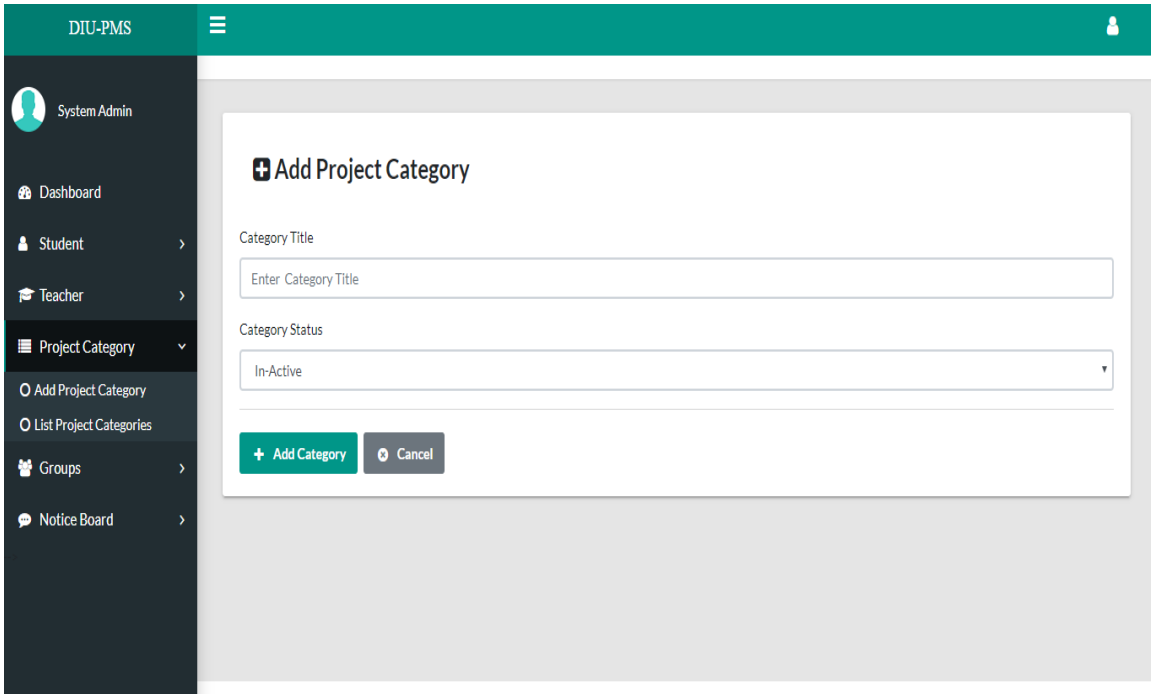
DIU-PMS

System Admin

Dashboard

Student

Teacher

Project Category

Add Project Category

List Project Categories

Groups

Notice Board

Add Project Category

Category Title

Enter Category Title

Category Status

In-Active

+ Add Category

Cancel